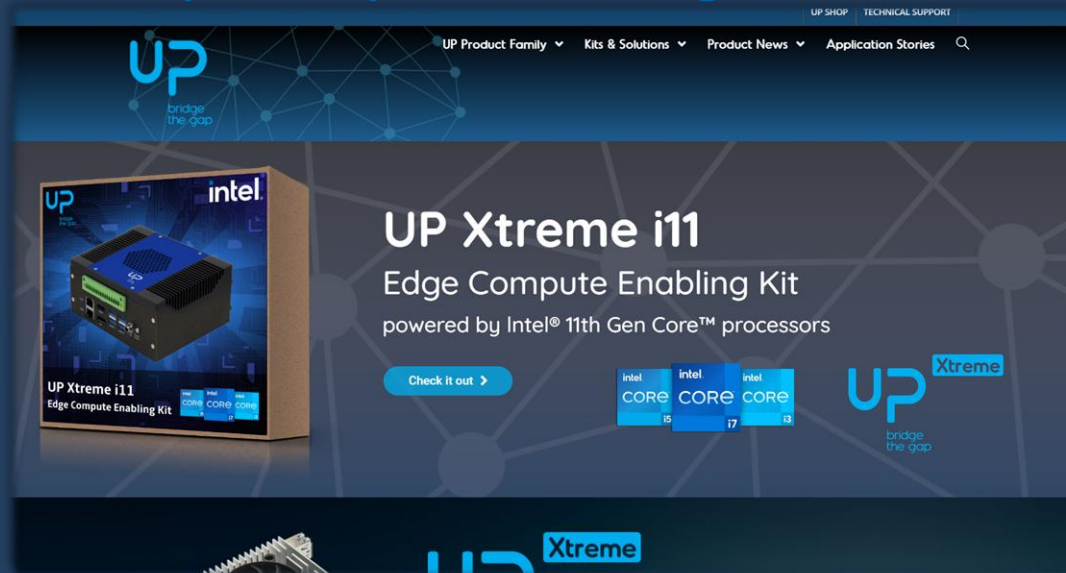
UP SHOP TECHNICAL SUPPORT

UP bridge the gap

UP Product Family Kits & Solutions Product News Application Stories

UP bridge the gap intel

UP Xtreme i11
Edge Compute Enabling Kit

intel CORE intel CORE intel CORE

UP Xtreme i11
Edge Compute Enabling Kit
powered by Intel® 11th Gen Core™ processors

Check it out

intel CORE i5 intel CORE i7 intel CORE i3

UP Xtreme bridge the gap

Xtreme